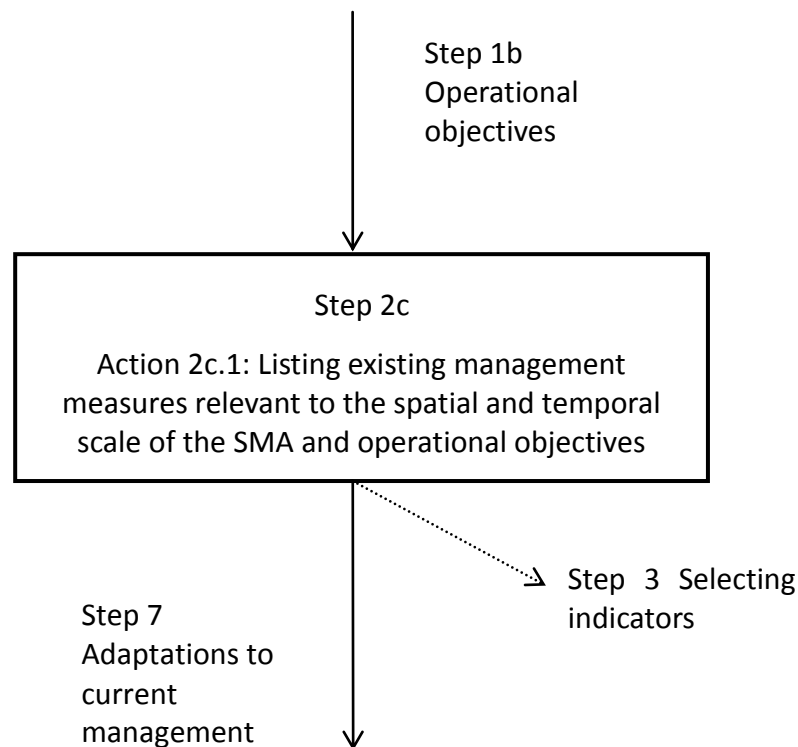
Step 1b
Operational objectives

Step 2c

Action 2c.1: Listing existing management measures relevant to the spatial and temporal scale of the SMA and operational objectives

Step 3 Selecting indicators

Step 7
Adaptations to current management